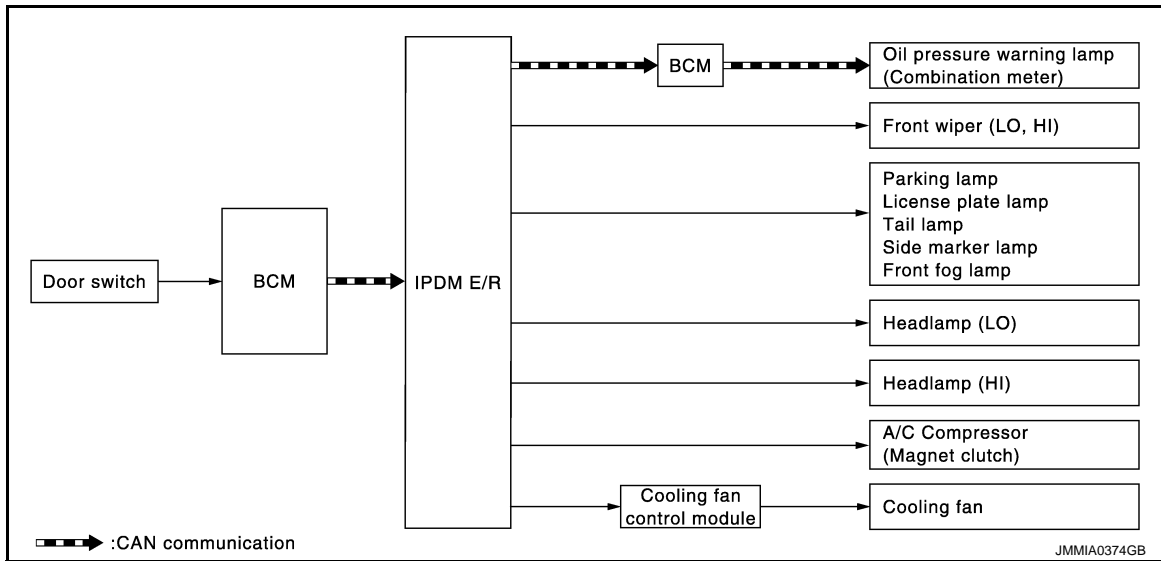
Door switch

BCM

IPDM E/R

BCM

Oil pressure warning lamp (Combination meter)

Front wiper (LO, HI)

Parking lamp
License plate lamp
Tail lamp
Side marker lamp
Front fog lamp

Headlamp (LO)

Headlamp (HI)

A/C Compressor (Magnet clutch)

Cooling fan control module

Cooling fan

:CAN communication

JMMIA0374GB